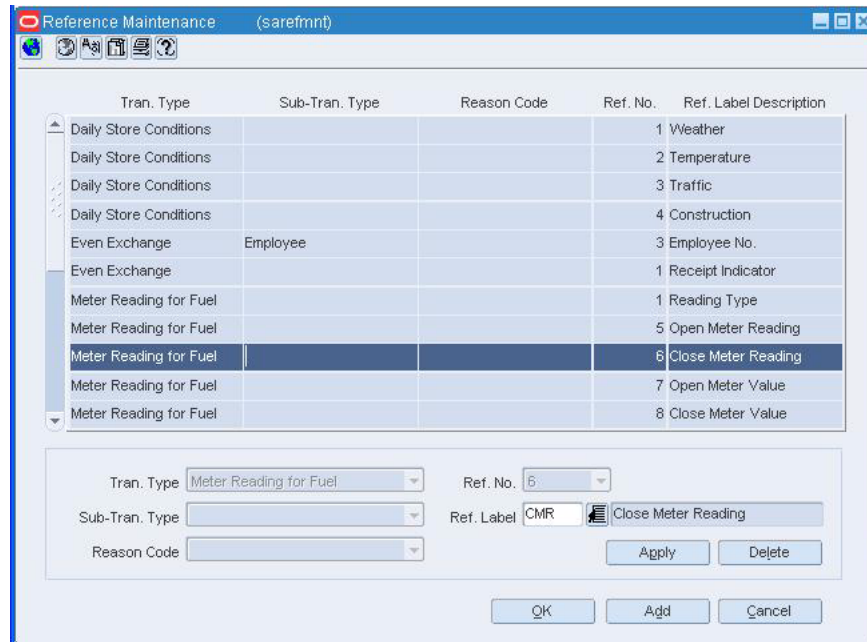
Reference Maintenance (sarefmnt)

| Tran. Type | Sub-Tran. Type | Reason Code | Ref. No. | Ref. Label Description |
|---|---|---|---|---|
| Daily Store Conditions | | | 1 | Weather |
| Daily Store Conditions | | | 2 | Temperature |
| Daily Store Conditions | | | 3 | Traffic |
| Daily Store Conditions | | | 4 | Construction |
| Even Exchange | Employee | | 3 | Employee No. |
| Even Exchange | | | 1 | Receipt Indicator |
| Meter Reading for Fuel | | | 1 | Reading Type |
| Meter Reading for Fuel | | | 5 | Open Meter Reading |
| Meter Reading for Fuel | | | 6 | Close Meter Reading |
| Meter Reading for Fuel | | | 7 | Open Meter Value |
| Meter Reading for Fuel | | | 8 | Close Meter Value |

Tran. Type Meter Reading for Fuel
Ref. No. 6
Sub-Tran. Type
Ref. Label CMR Close Meter Reading
Reason Code
Apply Delete
OK Add Cancel